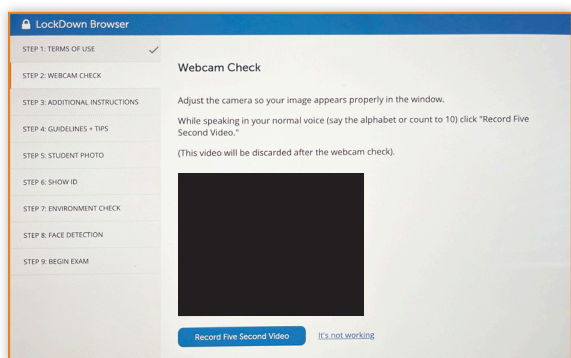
LockDown Browser

STEP 1: TERMS OF USE
STEP 2: WEBCAM CHECK
STEP 3: ADDITIONAL INSTRUCTIONS
STEP 4: GUIDELINES + TIPS
STEP 5: STUDENT PHOTO
STEP 6: SHOW ID
STEP 7: ENVIRONMENT CHECK
STEP 8: FACE DETECTION
STEP 9: BEGIN EXAM

Webcam Check

Adjust the camera so your image appears properly in the window.

While speaking in your normal voice (say the alphabet or count to 10) click "Record Five Second Video."

(This video will be discarded after the webcam check).

Record Five Second Video

It's not working